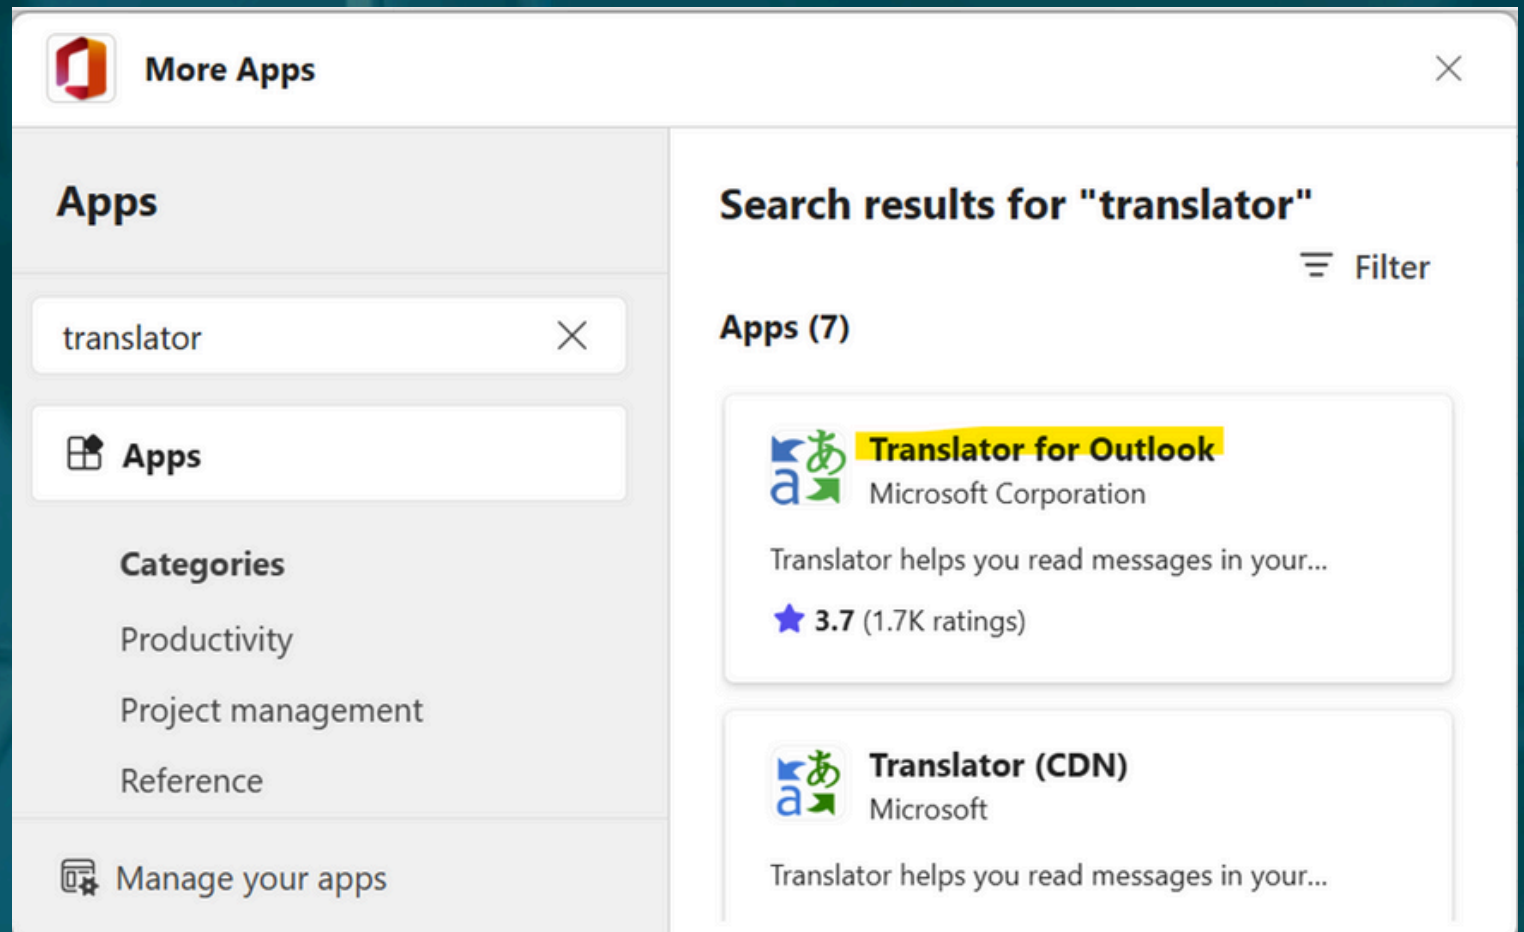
More Apps

Apps

translator

Apps

Categories

Productivity

Project management

Reference

Manage your apps

Search results for "translator"

Filter

Apps (7)

Translator for Outlook
Microsoft Corporation

Translator helps you read messages in your...

3.7 (1.7K ratings)

Translator (CDN)
Microsoft

Translator helps you read messages in your...